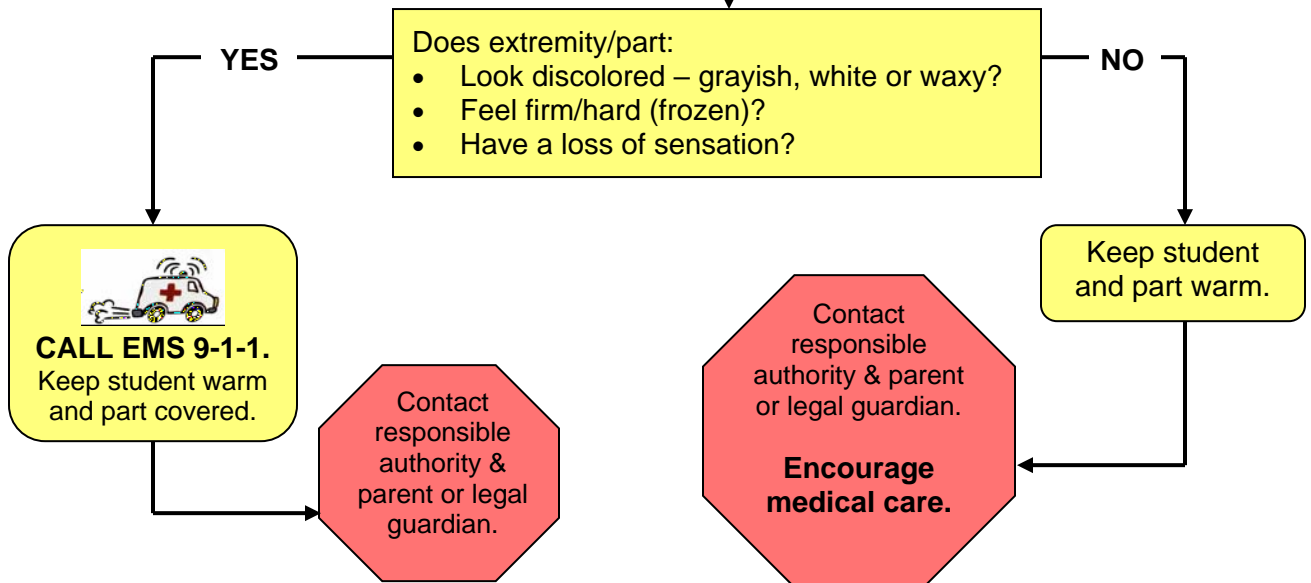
Does extremity/part:
- Look discolored – grayish, white or waxy?
- Feel firm/hard (frozen)?
- Have a loss of sensation?

YES

NO

**CALL EMS 9-1-1.**
Keep student warm and part covered.

Contact responsible authority & parent or legal guardian.

Keep student and part warm.

Contact responsible authority & parent or legal guardian.

**Encourage medical care.**